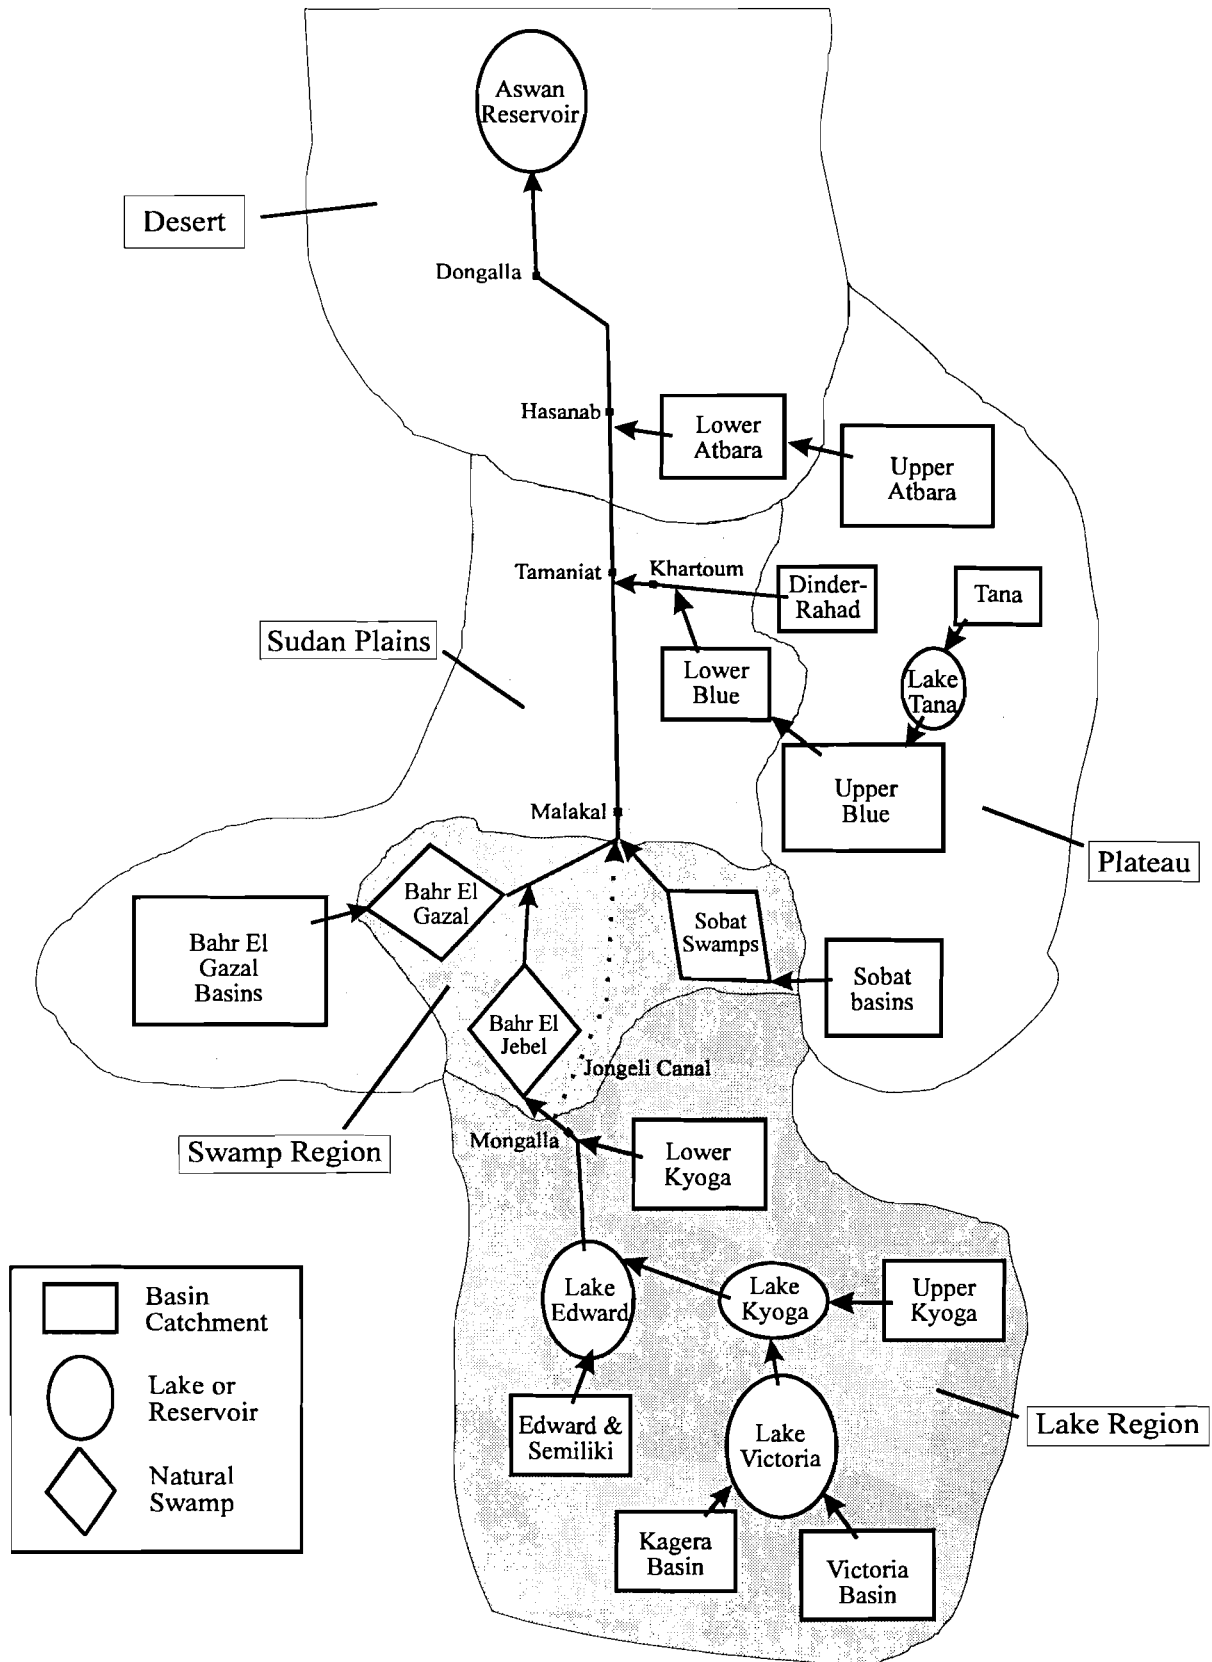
Aswan Reservoir

Desert

Dongalla

Hasanab

Lower Atbara

Upper Atbara

Tamaniat

Khartoum

Dinder-Rahad

Tana

Sudan Plains

Lower Blue

Lake Tana

Upper Blue

Malakal

Plateau

Bahr El Gazal

Bahr El Gazal Basins

Sobat Swamps

Sobat basins

Bahr El Jebel

Jongeli Canal

Swamp Region

Mongalla

Lower Kyoga

Basin Catchment

Lake or Reservoir

Natural Swamp

Lake Edward

Lake Kyoga

Upper Kyoga

Lake Region

Edward & Semiliki

Lake Victoria

Kagera Basin

Victoria Basin